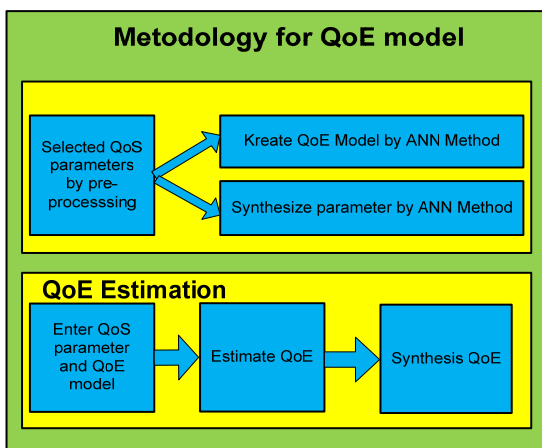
Metodology for QoE model

Selected QoS parameters by preprocesssing

Kreate QoE Model by ANN Method

Synthesize parameter by ANN Method

QoE Estimation

Enter QoS parameter and QoE model

Estimate QoE

Synthesis QoE